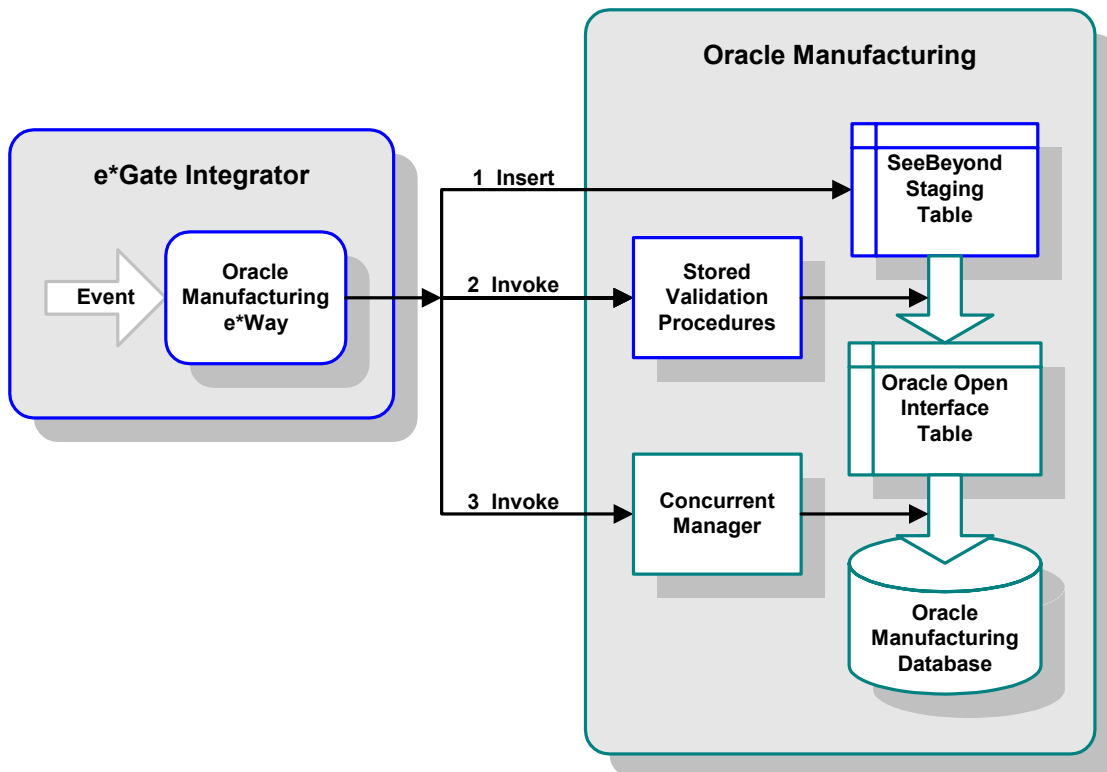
Oracle Manufacturing

e*Gate Integrator

Event

Oracle Manufacturing e*Way

1 Insert

2 Invoke

3 Invoke

SeeBeyond Staging Table

Stored Validation Procedures

Oracle Open Interface Table

Concurrent Manager

Oracle Manufacturing Database